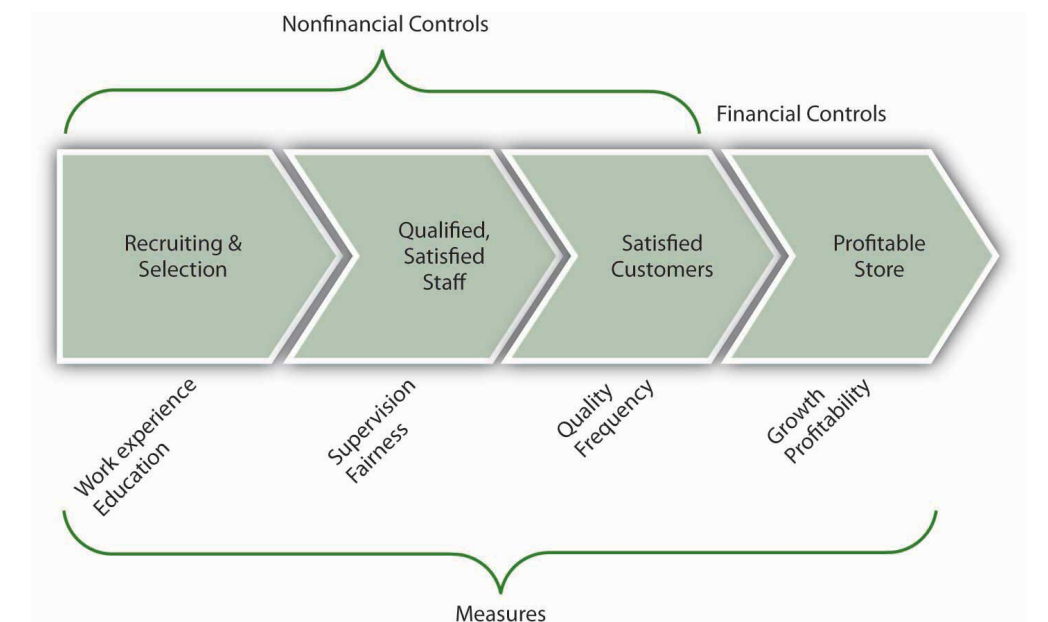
Nonfinancial Controls

Financial Controls

Recruiting & Selection

Qualified, Satisfied Staff

Satisfied Customers

Profitable Store

Work experience
Education

Supervision
Fairness

Quality
Frequency

Growth
Profitability

Measures